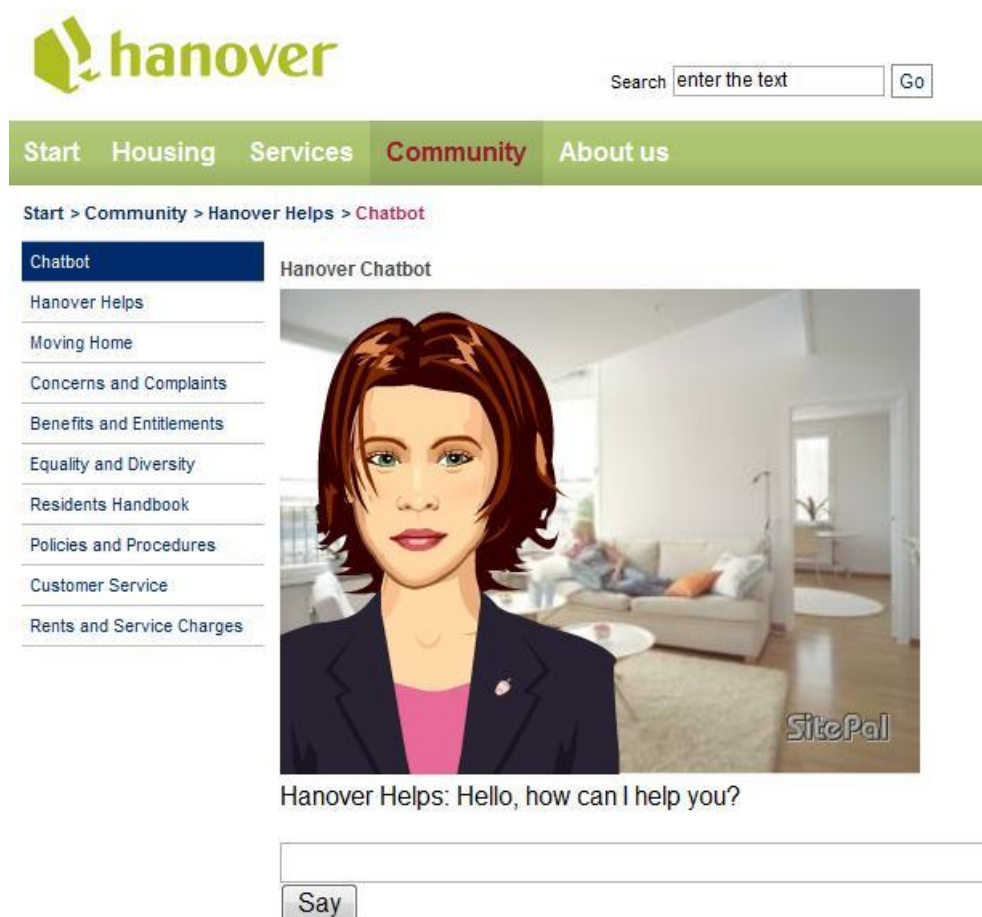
hanover

Search enter the text Go

Start Housing Services Community About us

Start > Community > Hanover Helps > Chatbot

Chatbot
Hanover Helps
Moving Home
Concerns and Complaints
Benefits and Entitlements
Equality and Diversity
Residents Handbook
Policies and Procedures
Customer Service
Rents and Service Charges

Hanover Chatbot

SitePal

Hanover Helps: Hello, how can I help you?

Say